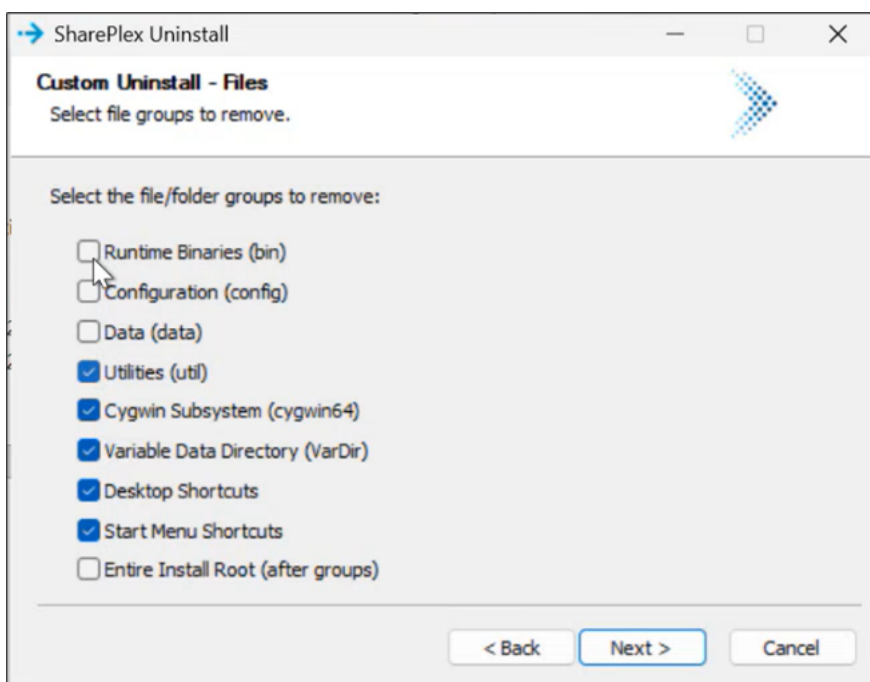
SharePlex Uninstall

Custom Uninstall - Files
Select file groups to remove.

Select the file/folder groups to remove:

Runtime Binaries (bin)
Configuration (config)
Data (data)
Utilities (util)
Cygwin Subsystem (cygwin64)
Variable Data Directory (VarDir)
Desktop Shortcuts
Start Menu Shortcuts
Entire Install Root (after groups)

< Back
Next >
Cancel